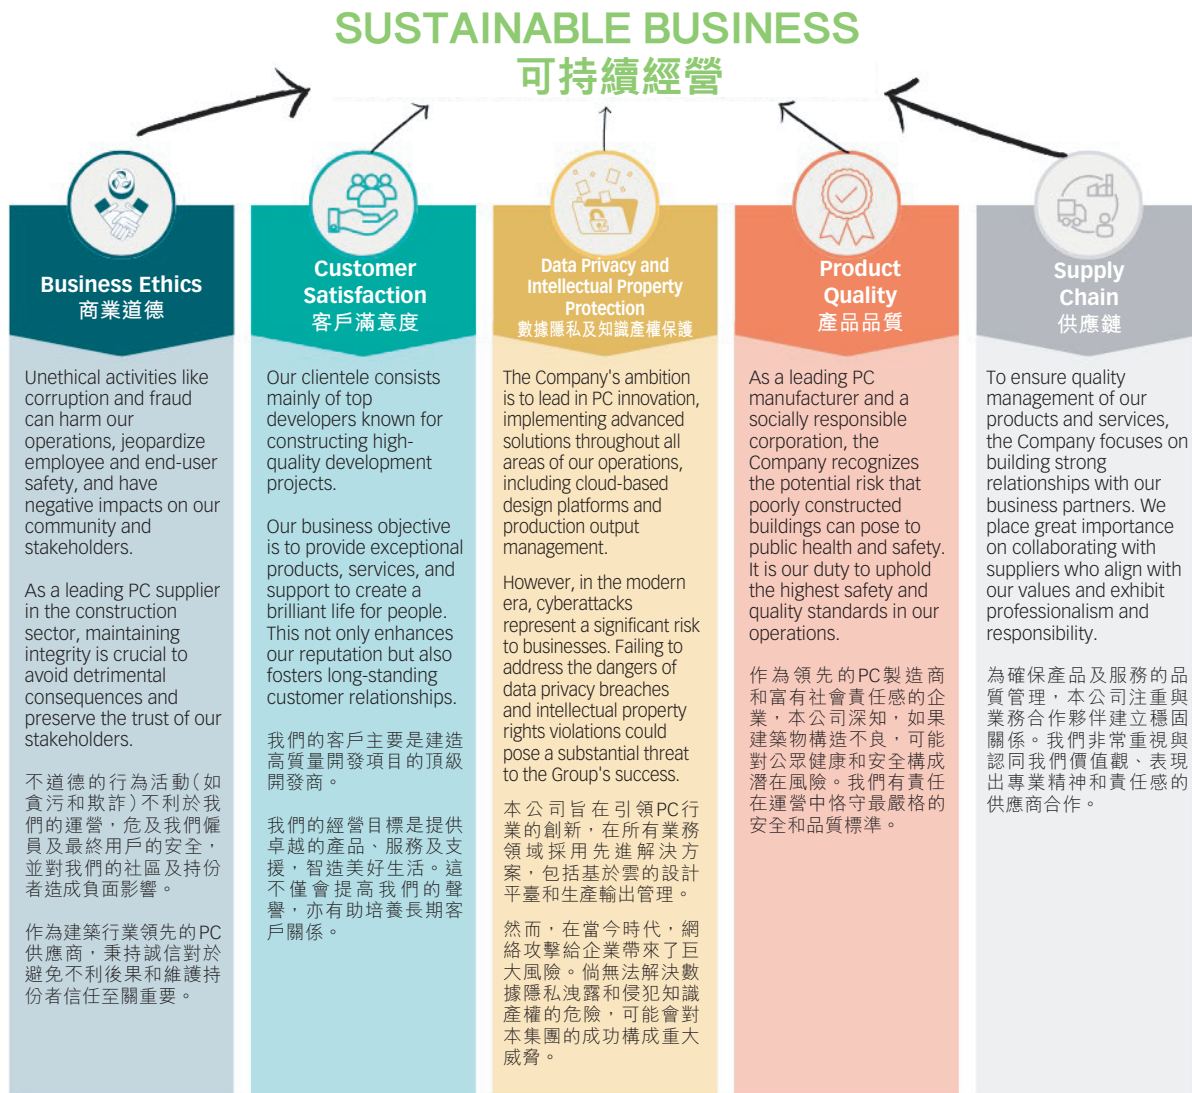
SUSTAINABLE BUSINESS
可持續經營

Business Ethics
商業道德

Unethical activities like corruption and fraud can harm our operations, jeopardize employee and end-user safety, and have negative impacts on our community and stakeholders.

As a leading PC supplier in the construction sector, maintaining integrity is crucial to avoid detrimental consequences and preserve the trust of our stakeholders.

不道德的行為活動(如貪污和欺詐)不利於我們的運營，危及我們僱員及最終用戶的安全，並對我們的社區及持份者造成負面影響。

作為建築行業領先的PC供應商，秉持誠信對於避免不利後果和維護持份者信任至關重要。

Customer Satisfaction
客戶滿意度

Our clientele consists mainly of top developers known for constructing high-quality development projects.

Our business objective is to provide exceptional products, services, and support to create a brilliant life for people. This not only enhances our reputation but also fosters long-standing customer relationships.

我們的客戶主要是建造高質量開發項目的頂級開發商。

我們的經營目標是提供卓越的產品、服務及支援，智造美好生活。這不僅會提高我們的聲譽，亦有助培養長期客戶關係。

Data Privacy and Intellectual Property Protection
數據隱私及知識產權保護

The Company's ambition is to lead in PC innovation, implementing advanced solutions throughout all areas of our operations, including cloud-based design platforms and production output management.

However, in the modern era, cyberattacks represent a significant risk to businesses. Failing to address the dangers of data privacy breaches and intellectual property rights violations could pose a substantial threat to the Group's success.

本公司旨在引領PC行業的創新，在所有業務領域採用先進解決方案，包括基於雲的設計平臺和生產輸出管理。

然而，在當今時代，網絡攻擊給企業帶來了巨大風險。倘無法解決數據隱私洩露和侵犯知識產權的危險，可能會對本集團的成功構成重大威脅。

Product Quality
產品品質

As a leading PC manufacturer and a socially responsible corporation, the Company recognizes the potential risk that poorly constructed buildings can pose to public health and safety. It is our duty to uphold the highest safety and quality standards in our operations.

作為領先的PC製造商和富有社會責任感的企業，本公司深知，如果建築物構造不良，可能對公眾健康和安全構成潛在風險。我們有責任在運營中恪守最嚴格的安全和品質標準。

Supply Chain
供應鏈

To ensure quality management of our products and services, the Company focuses on building strong relationships with our business partners. We place great importance on collaborating with suppliers who align with our values and exhibit professionalism and responsibility.

為確保產品及服務的品質管理，本公司注重與業務合作夥伴建立穩固關係。我們非常重視與認同我們價值觀、表現出專業精神和責任感的供應商合作。